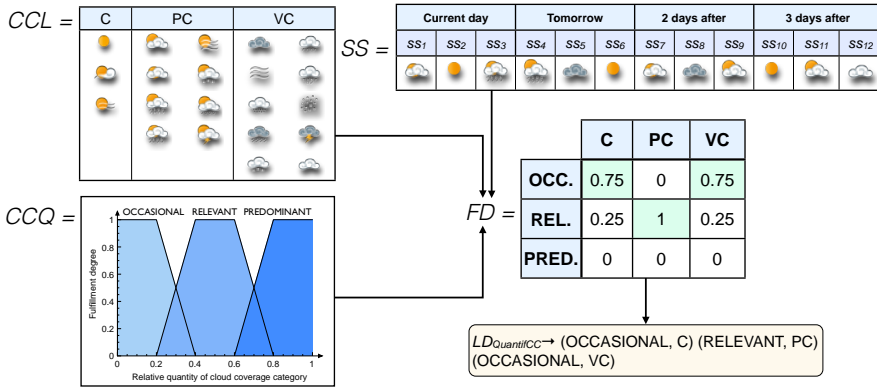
$CCL =$

| C | PC | VC |
|---|---|---|

$SS =$

| Current day | | | Tomorrow | | | 2 days after | | | 3 days after | | |
|---|---|---|---|---|---|---|---|---|---|---|---|
| $SS_1$ | $SS_2$ | $SS_3$ | $SS_4$ | $SS_5$ | $SS_6$ | $SS_7$ | $SS_8$ | $SS_9$ | $SS_{10}$ | $SS_{11}$ | $SS_{12}$ |

$CCQ =$

OCCASIONAL RELEVANT PREDOMINANT

Fulfillment degree

1 0.8 0.6 0.4 0.2 0

0 0.2 0.4 0.6 0.8 1

Relative quantity of cloud coverage category

$FD =$

| | C | PC | VC |
|---|---|---|---|
| OCC. | 0.75 | 0 | 0.75 |
| REL. | 0.25 | 1 | 0.25 |
| PRED. | 0 | 0 | 0 |

$LD_{QuantifCC}$→ (OCCASIONAL, C) (RELEVANT, PC) (OCCASIONAL, VC)